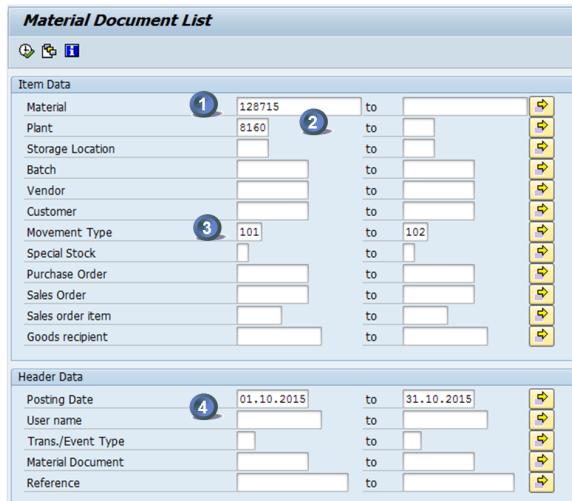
Material Document List

Item Data

| | | | | |
|---|---|---|---|---|
| Material | 1 | 128715 | to | |
| Plant | 2 | 8160 | to | |
| Storage Location | | | to | |
| Batch | | | to | |
| Vendor | | | to | |
| Customer | | | to | |
| Movement Type | 3 | 101 | to | 102 |
| Special Stock | | | to | |
| Purchase Order | | | to | |
| Sales Order | | | to | |
| Sales order item | | | to | |
| Goods recipient | | | to | |

Header Data

| | | | | |
|---|---|---|---|---|
| Posting Date | 4 | 01.10.2015 | to | 31.10.2015 |
| User name | | | to | |
| Trans./Event Type | | | to | |
| Material Document | | | to | |
| Reference | | | to | |